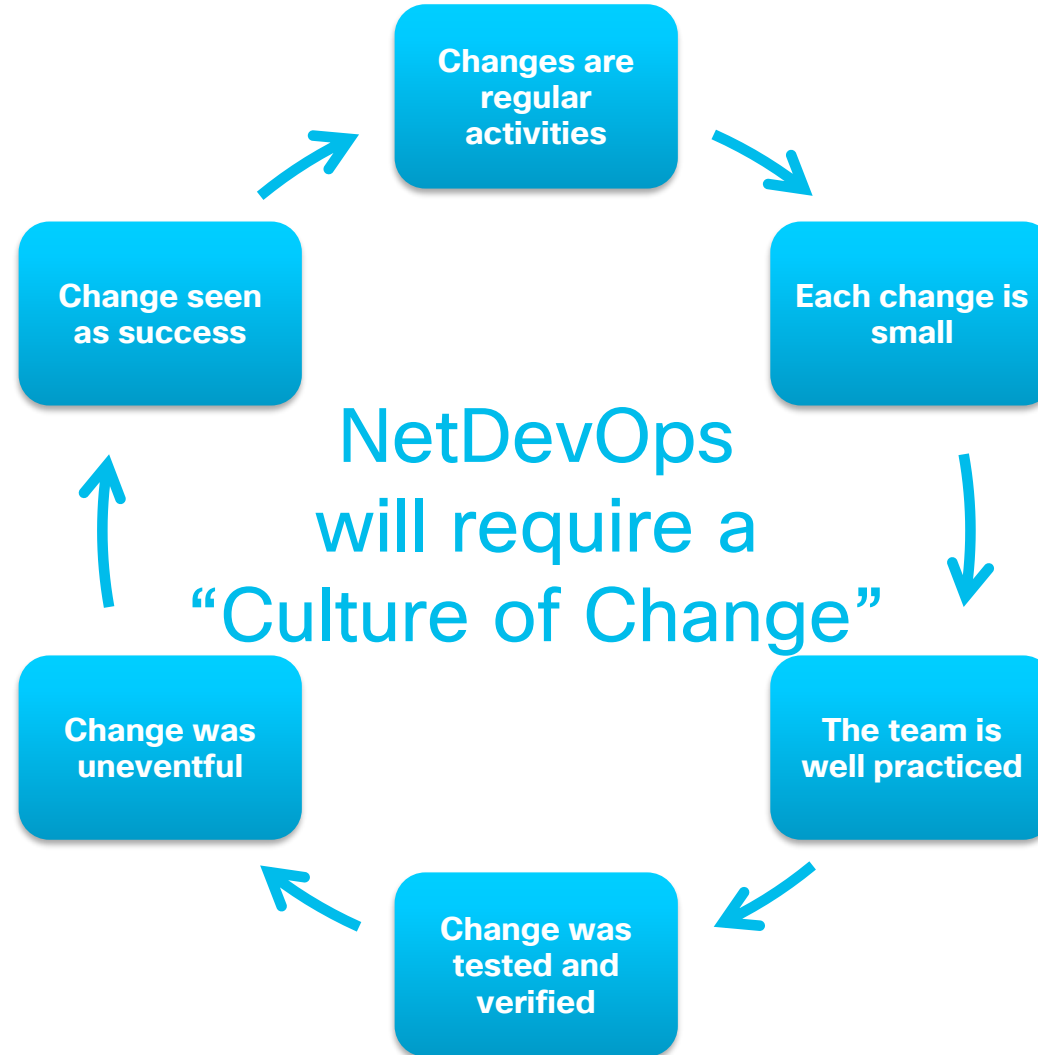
Changes are regular activities

Each change is small

The team is well practiced

Change was tested and verified

Change was uneventful

Change seen as success

NetDevOps will require a "Culture of Change"